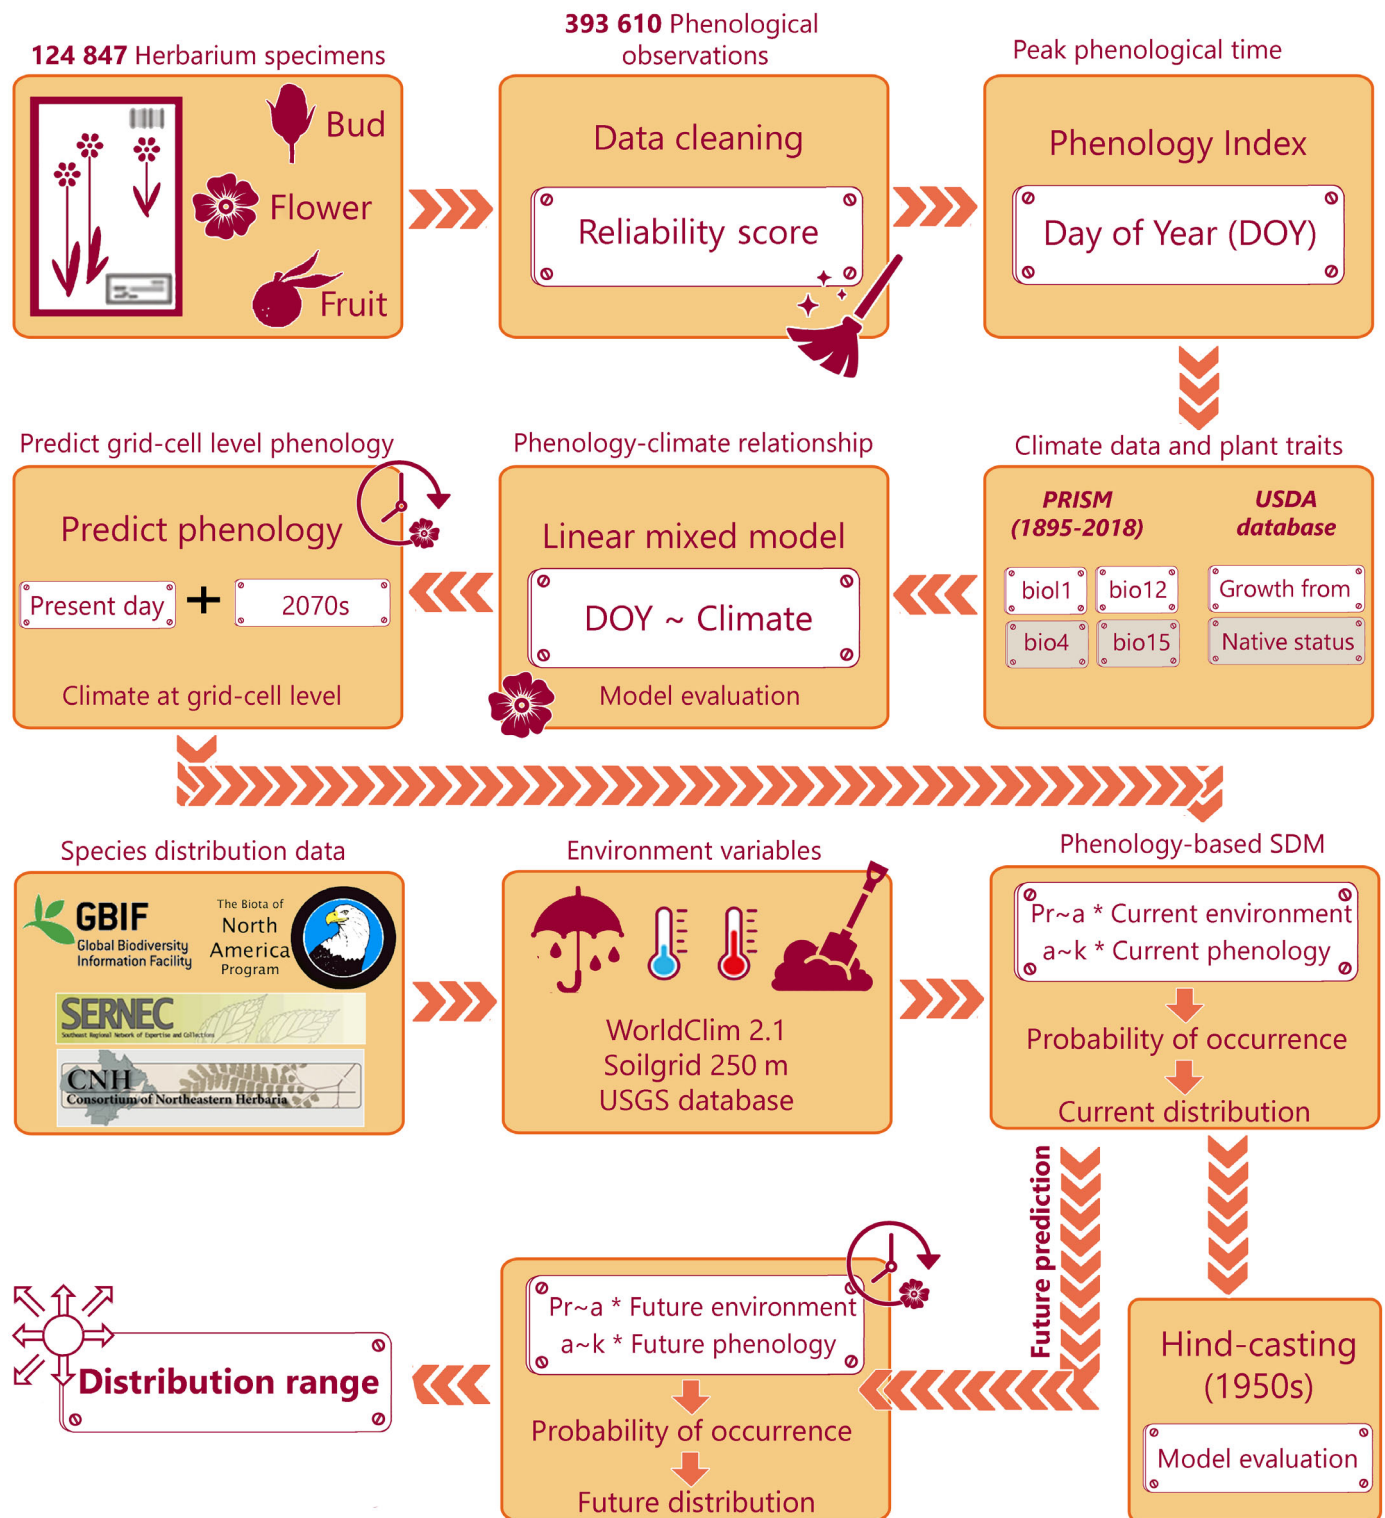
124 847 Herbarium specimens

Bud

Flower

Fruit

393 610 Phenological observations

Data cleaning

Reliability score

Peak phenological time

Phenology Index

Day of Year (DOY)

Climate data and plant traits

PRISM (1895-2018)

USDA database

biol1

bio12

Growth from

bio4

bio15

Native status

Phenology-climate relationship

Linear mixed model

DOY ~ Climate

Model evaluation

Predict grid-cell level phenology

Predict phenology

Present day

+

2070s

Climate at grid-cell level

Species distribution data

GBIF Global Biodiversity Information Facility

The Biota of North America Program

SERNEC

CNH Consortium of Northeastern Herbaria

Environment variables

WorldClim 2.1
Soilgrid 250 m
USGS database

Phenology-based SDM

Pr~a * Current environment
a~k * Current phenology

Probability of occurrence

Current distribution

Future prediction

Hind-casting (1950s)

Model evaluation

Pr~a * Future environment
a~k * Future phenology

Probability of occurrence

Future distribution

Distribution range